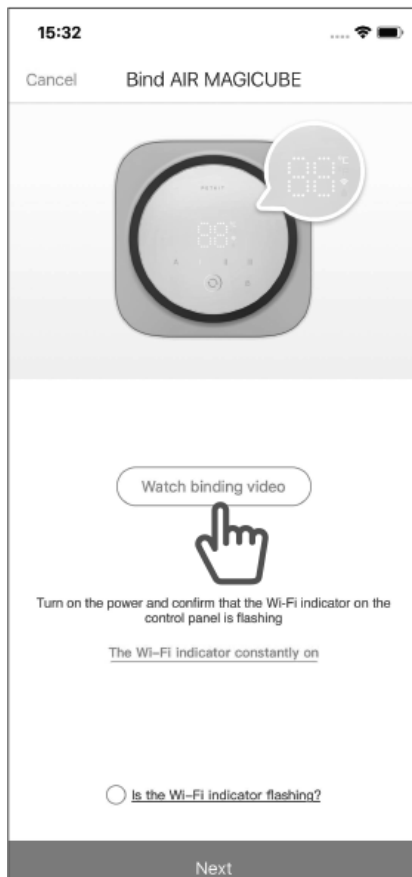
15:32

Cancel Bind AIR MAGICUBE

PETKIT

88°C

88°C

Watch binding video

Turn on the power and confirm that the Wi-Fi indicator on the control panel is flashing

The Wi-Fi indicator constantly on

Is the Wi-Fi indicator flashing?

Next